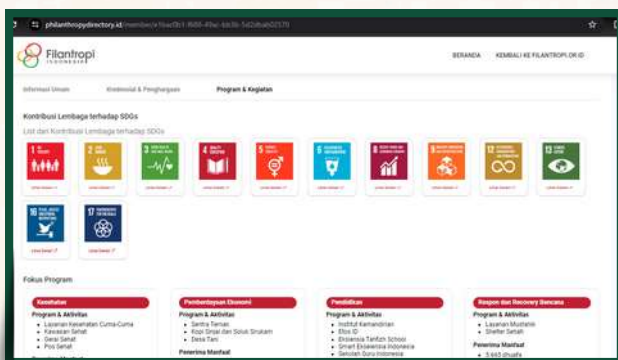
philanthropydirectory.id/member/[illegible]

Filantropi INDONESIA

BERANDA KEMBALI KE FILANTROPI.OR.ID

Informasi Umum Kredensial & Penghargaan Program & Kegiatan

Kontribusi Lembaga terhadap SDGs

List dari Kontribusi Lembaga terhadap SDGs

1 NO POVERTY
2 ZERO HUNGER
3 GOOD HEALTH AND WELL-BEING
4 QUALITY EDUCATION
5 GENDER EQUALITY
6 CLEAN WATER AND SANITATION
8 DECENT WORK AND ECONOMIC GROWTH
9 INDUSTRY, INNOVATION AND INFRASTRUCTURE
12 RESPONSIBLE CONSUMPTION AND PRODUCTION
13 CLIMATE ACTION
16 PEACE, JUSTICE AND STRONG INSTITUTIONS
17 PARTNERSHIPS FOR THE GOALS

Lihat Detail

Fokus Program

Kesehatan
Program & Aktivitas
• Layanan Kesehatan Cuma-Cuma
• Kawasan Sehat
• Desa Sehat
• Pos Sehat

Pemberdayaan Ekonomi
Program & Aktivitas
• Sentra Ternak
• Kopi Sinjai dan Solo Sirukam
• Desa Tani
Penerima Manfaat

Pendidikan
Program & Aktivitas
• Institut Kemandirian
• Etos ID
• Ekselensia Tahfizh School
• Smart Ekselensia Indonesia
• Sekolah Guru Indonesia

Respon dan Recovery Bencana
Program & Aktivitas
• Layanan Mustahik
• Shelter Sehat
Penerima Manfaat
• 5.665 jiwa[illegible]